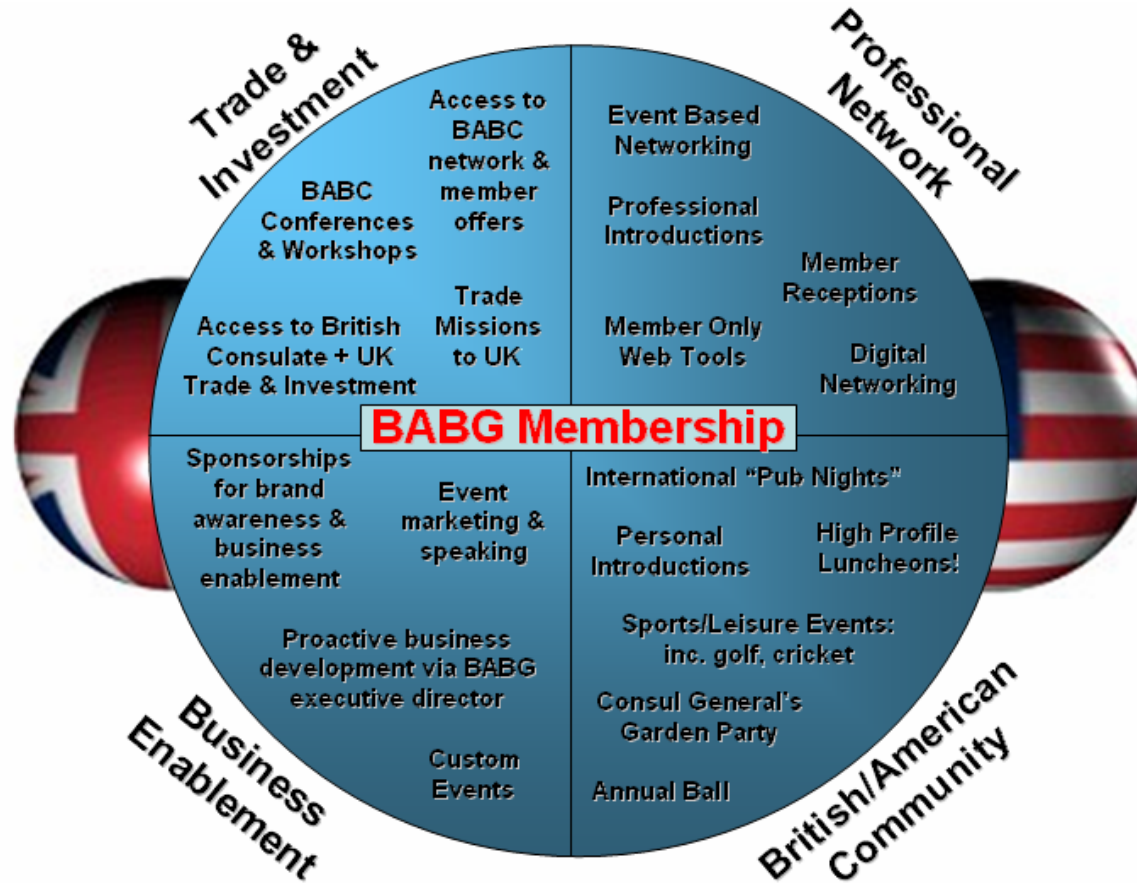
Trade & Investment

BABC Conferences & Workshops

Access to BABC network & member offers

Access to British Consulate + UK Trade & Investment

Trade Missions to UK

Professional Network

Event Based Networking

Professional Introductions

Member Receptions

Member Only Web Tools

Digital Networking

BABG Membership

Sponsorships for brand awareness & business enablement

Event marketing & speaking

Proactive business development via BABG executive director

Custom Events

Business Enablement

International "Pub Nights"

Personal Introductions

High Profile Luncheons!

Sports/Leisure Events: inc. golf, cricket

Consul General's Garden Party

Annual Ball

British/American Community